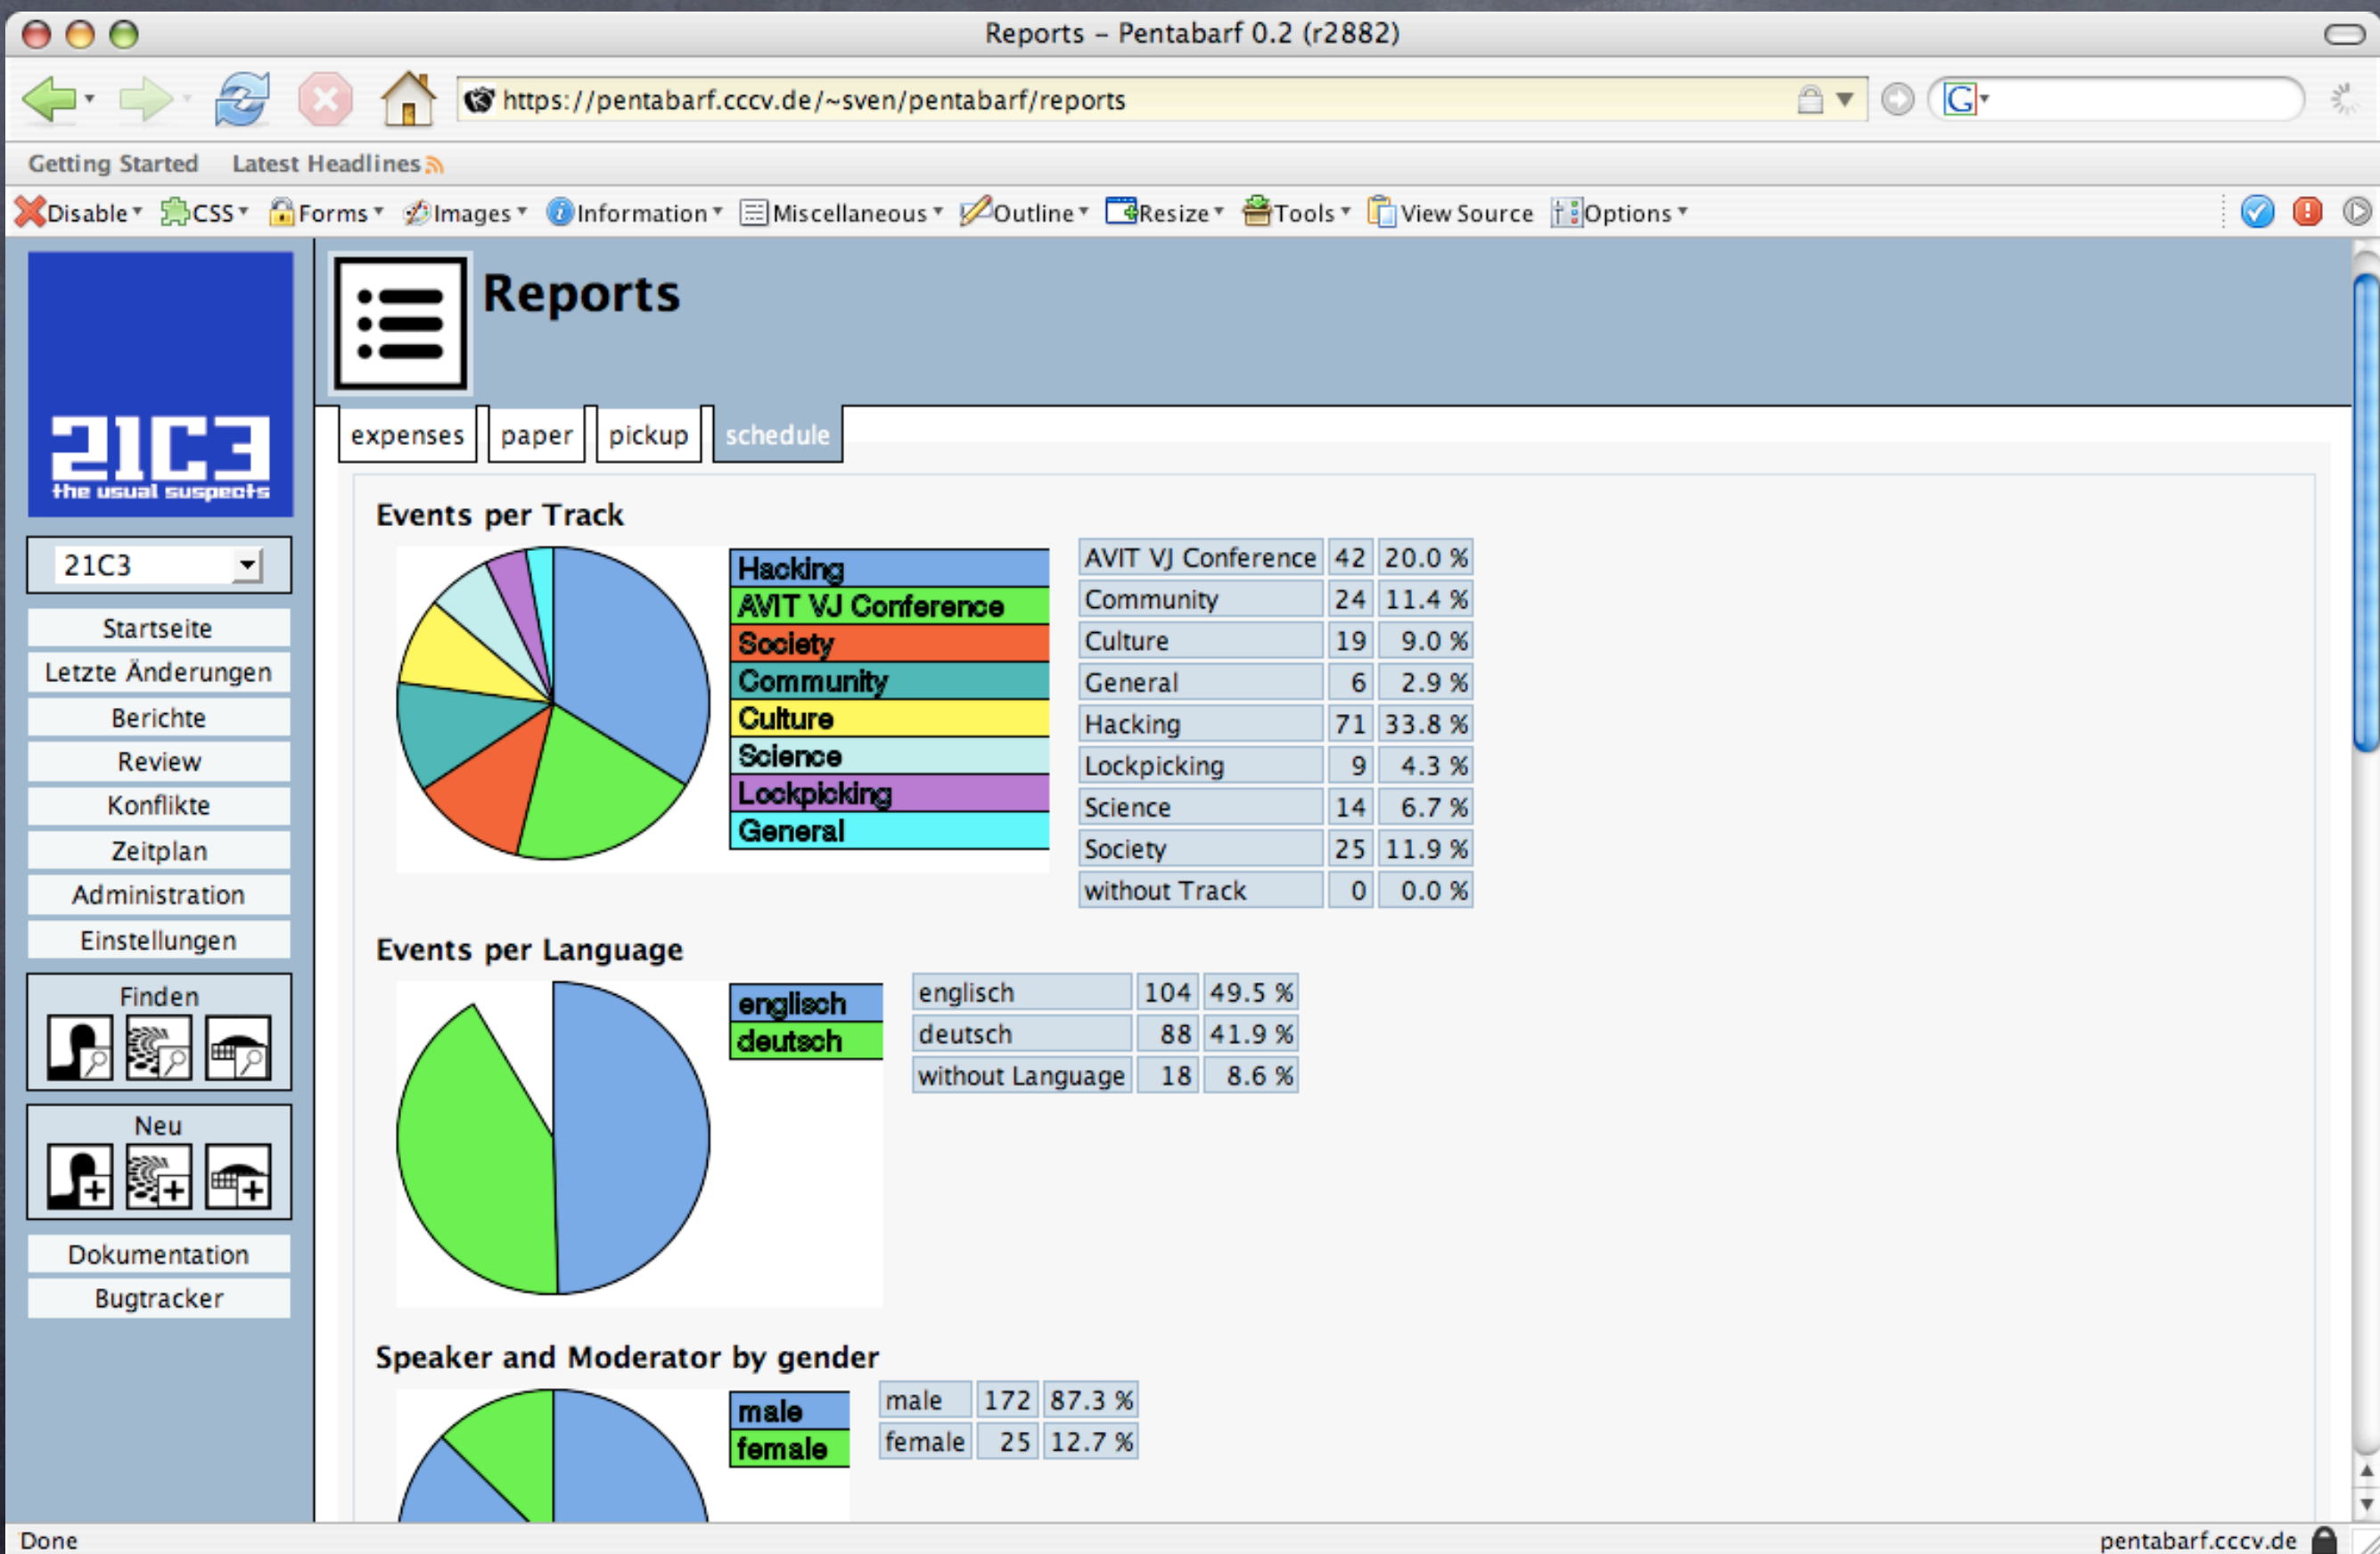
Reports – Pentabarf 0.2 (r2882)

https://pentabarf.cccv.de/~sven/pentabarf/reports

Getting Started Latest Headlines

Disable CSS Forms Images Information Miscellaneous Outline Resize Tools View Source Options

21C3
the usual suspects

21C3

Startseite
Letzte Änderungen
Berichte
Review
Konflikte
Zeitplan
Administration
Einstellungen

Finden

Neu

Dokumentation
Bugtracker

Reports

expenses paper pickup schedule

Events per Track

Hacking
AVIT VJ Conference
Society
Community
Culture
Science
Lockpicking
General

| AVIT VJ Conference | 42 | 20.0 % |
|---|---|---|
| Community | 24 | 11.4 % |
| Culture | 19 | 9.0 % |
| General | 6 | 2.9 % |
| Hacking | 71 | 33.8 % |
| Lockpicking | 9 | 4.3 % |
| Science | 14 | 6.7 % |
| Society | 25 | 11.9 % |
| without Track | 0 | 0.0 % |

Events per Language

englisch
deutsch

| englisch | 104 | 49.5 % |
|---|---|---|
| deutsch | 88 | 41.9 % |
| without Language | 18 | 8.6 % |

Speaker and Moderator by gender

male
female

| male | 172 | 87.3 % |
|---|---|---|
| female | 25 | 12.7 % |

Done

pentabarf.cccv.de